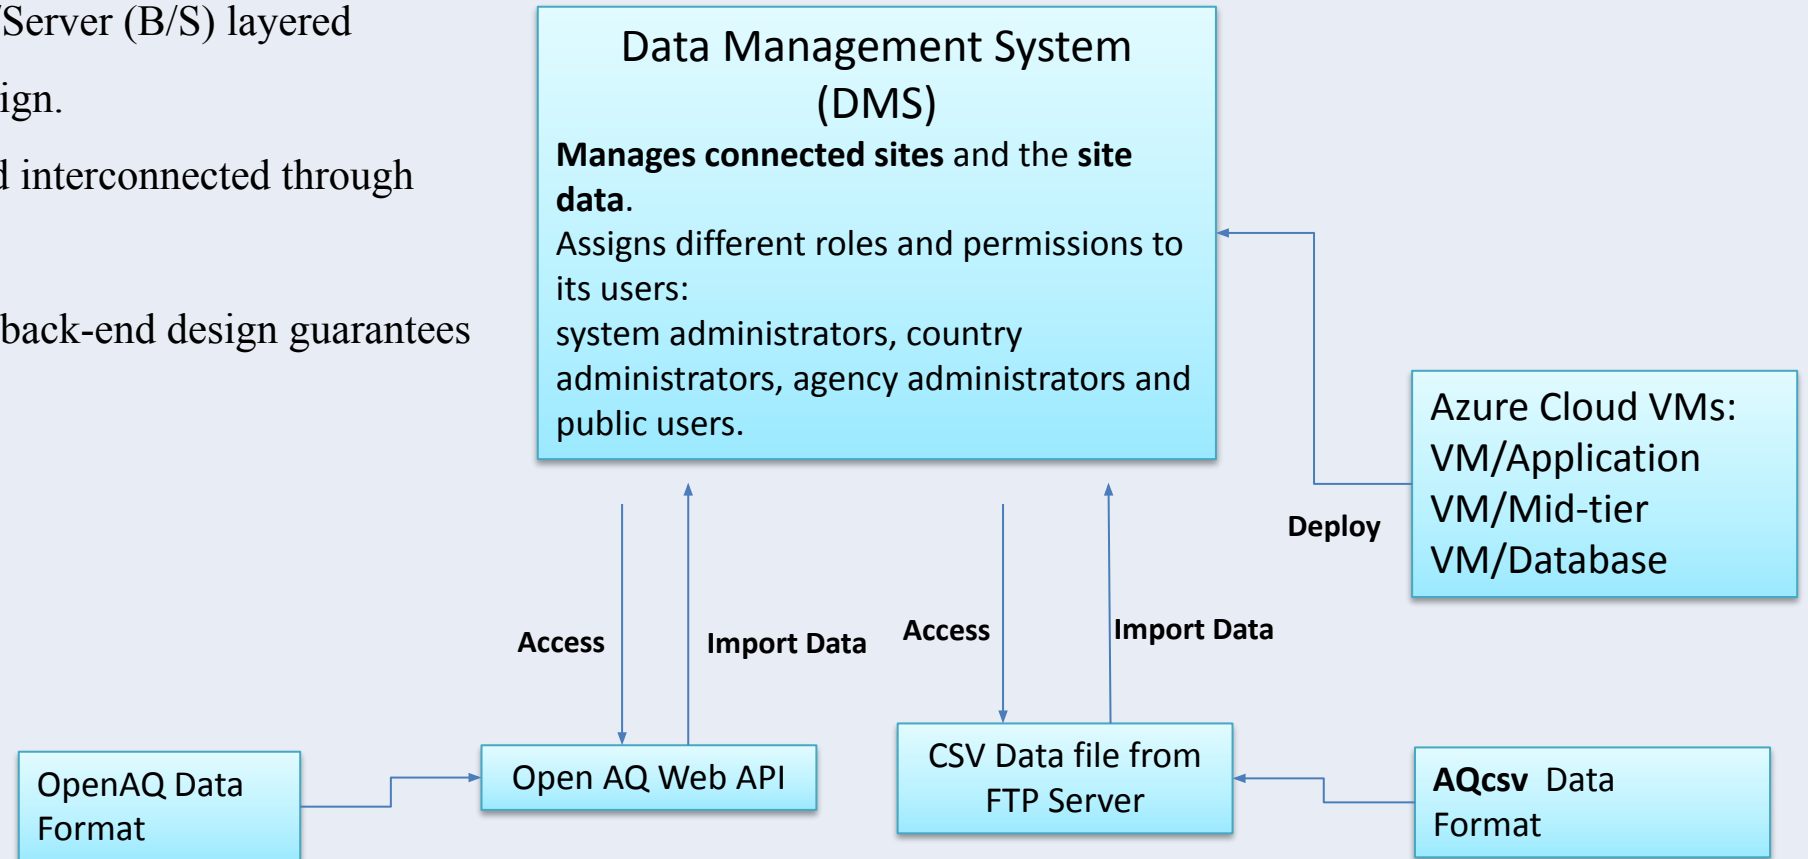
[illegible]Server (B/S) layered

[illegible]ign.

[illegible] interconnected through

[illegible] back-end design guarantees

Data Management System (DMS)

**Manages connected sites** and the **site data**.
Assigns different roles and permissions to its users:
system administrators, country administrators, agency administrators and public users.

Deploy

Azure Cloud VMs:
VM/Application
VM/Mid-tier
VM/Database

Access

Import Data

Access

Import Data

OpenAQ Data Format

Open AQ Web API

CSV Data file from FTP Server

**AQcsv** Data Format